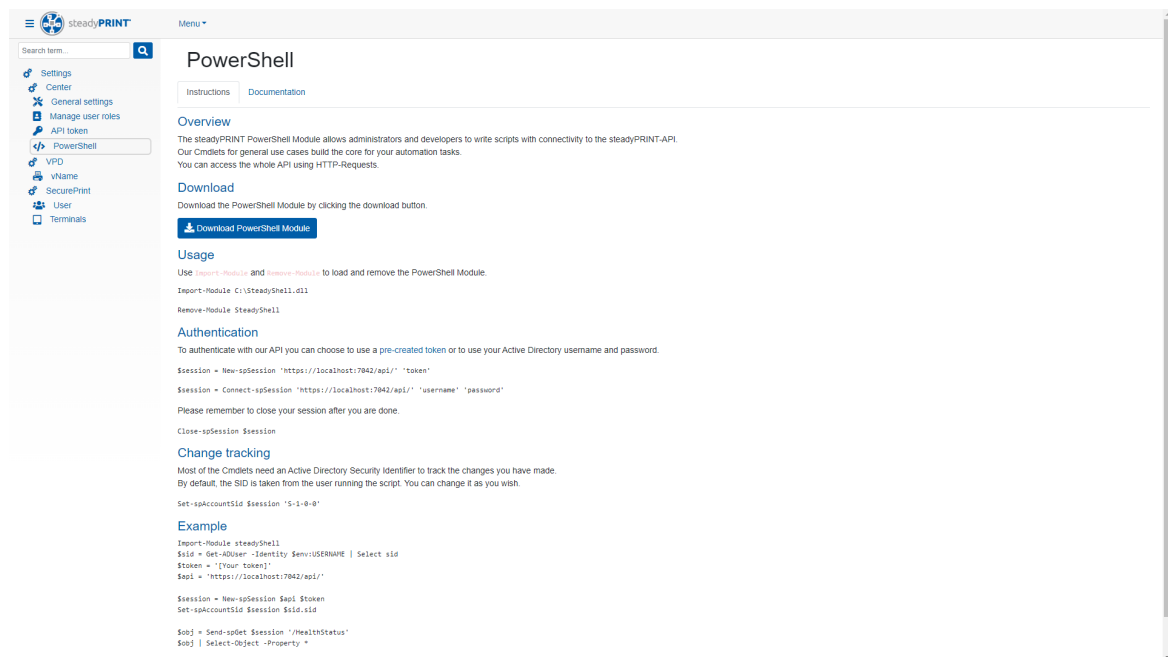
steadyPRINT

Menu

Search term...

Settings
Center
General settings
Manage user roles
API token
PowerShell
VPD
vName
SecurePrint
User
Terminals

PowerShell

Instructions
Documentation

Overview

The steadyPRINT PowerShell Module allows administrators and developers to write scripts with connectivity to the steadyPRINT-API.
Our Cmdlets for general use cases build the core for your automation tasks.
You can access the whole API using HTTP-Requests.

Download

Download the PowerShell Module by clicking the download button.

Download PowerShell Module

Usage

Use Import-Module and Remove-Module to load and remove the PowerShell Module.

Import-Module C:\SteadyShell.dll

Remove-Module SteadyShell

Authentication

To authenticate with our API you can choose to use a pre-created token or to use your Active Directory username and password.

$session = New-spSession 'https://localhost:7042/api/' 'token'

$session = Connect-spSession 'https://localhost:7042/api/' 'username' 'password'

Please remember to close your session after you are done.

Close-spSession $session

Change tracking

Most of the Cmdlets need an Active Directory Security Identifier to track the changes you have made.
By default, the SID is taken from the user running the script. You can change it as you wish.

Set-spAccountSid $session 'S-1-0-0'

Example

Import-Module steadyShell
$sid = Get-ADUser -Identity $env:USERNAME | Select sid
$token = '[Your token]'
$api = 'https://localhost:7042/api/'

$session = New-spSession $api $token
Set-spAccountSid $session $sid.sid

$obj = Send-spGet $session '/HealthStatus'
$obj | Select-Object -Property *